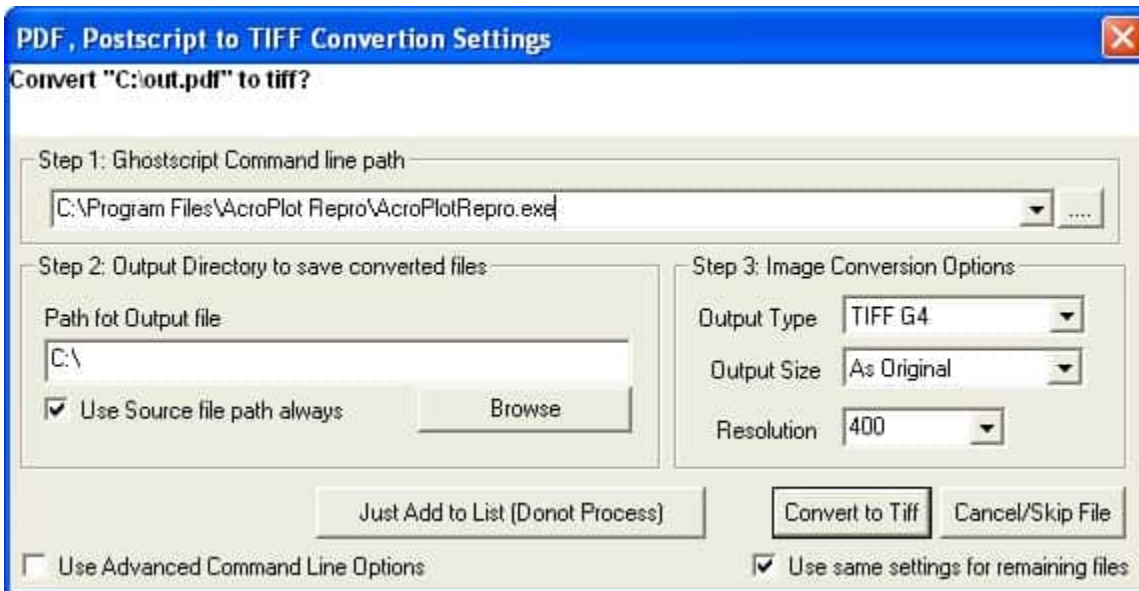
PDF , Postscript to TIFF Convertion Settings

Convert "C:\out.pdf" to tiff?

Step 1: Ghostscript Command line path

C:\Program Files\AcroPlot Repro\AcroPlotRepro.exe

...

Step 2: Output Directory to save converted files

Path fot Output file

C:\

☑ Use Source file path always

Browse

Step 3: Image Conversion Options

Output Type TIFF G4

Output Size As Original

Resolution 400

Just Add to List (Donot Process)

Convert to Tiff

Cancel/Skip File

☐ Use Advanced Command Line Options

☑ Use same settings for remaining files